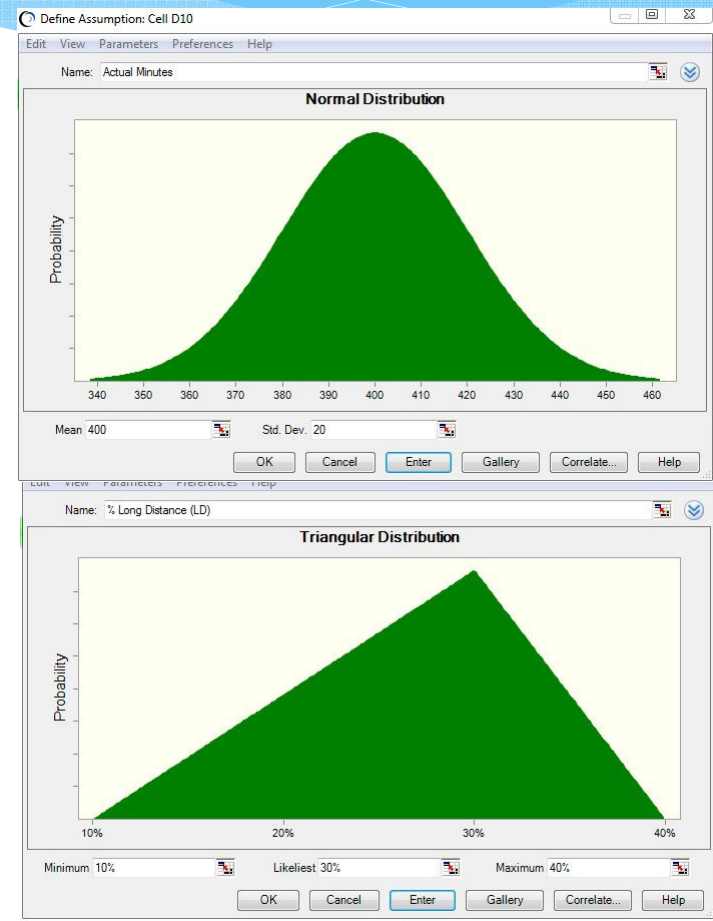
Define Assumption: Cell D10

Edit View Parameters Preferences Help

Name: Actual Minutes

Normal Distribution

Probability

340 350 360 370 380 390 400 410 420 430 440 450 460

Mean 400

Std. Dev. 20

OK Cancel Enter Gallery Correlate... Help

Edit View Parameters Preferences Help

Name: % Long Distance (LD)

Triangular Distribution

Probability

10% 20% 30% 40%

Minimum 10%

Likeliest 30%

Maximum 40%

OK Cancel Enter Gallery Correlate... Help